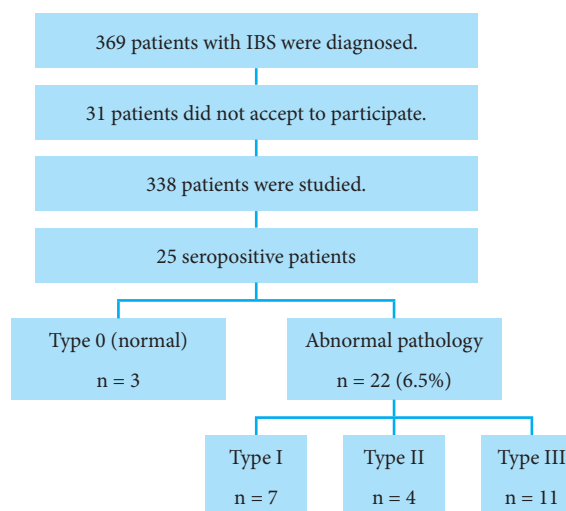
369 patients with IBS were diagnosed.

31 patients did not accept to participate.

338 patients were studied.

25 seropositive patients

Type 0 (normal)

n = 3

Abnormal pathology

n = 22 (6.5%)

Type I

n = 7

Type II

n = 4

Type III

n = 11